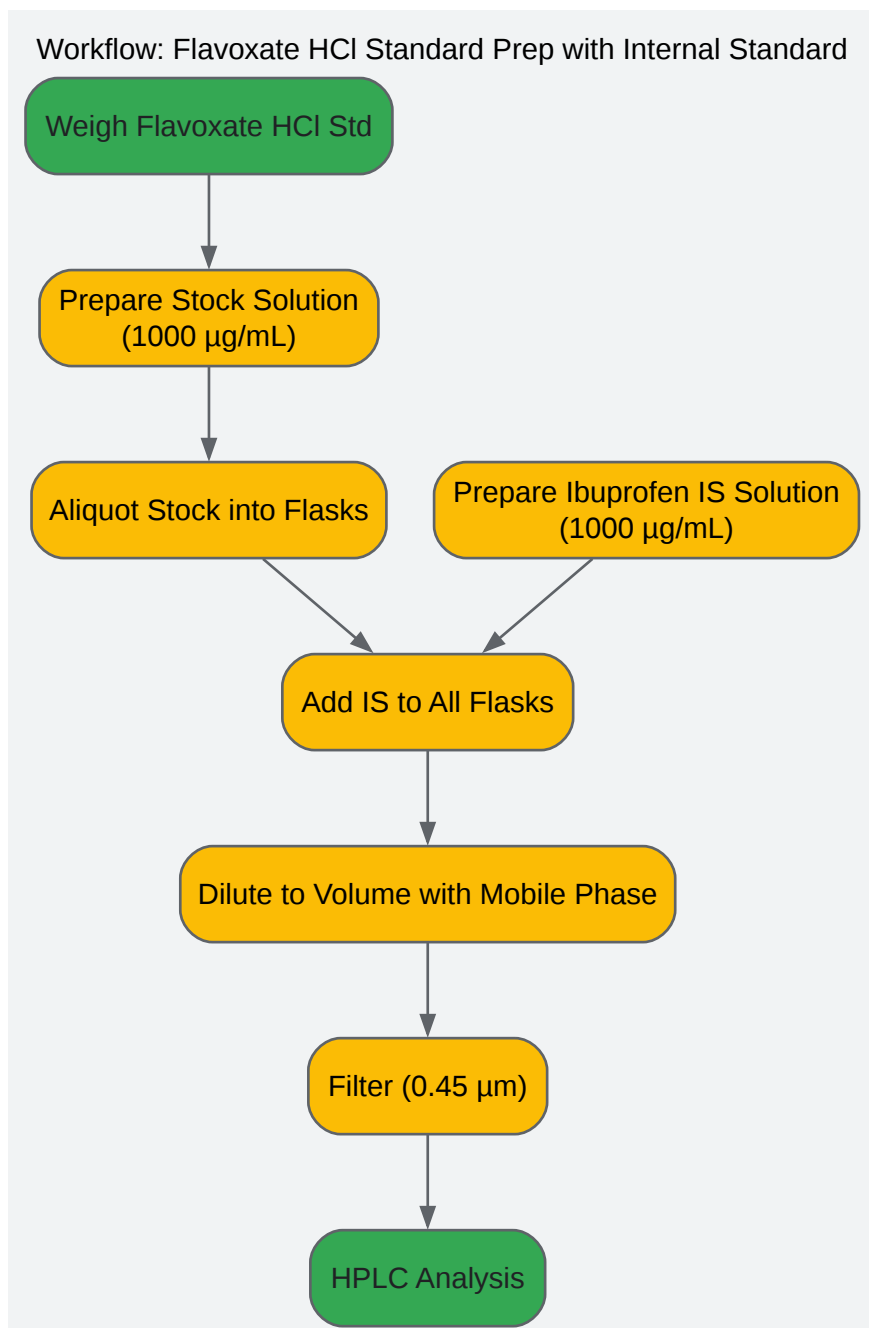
Workflow: Flavoxate HCl Standard Prep with Internal Standard

Weigh Flavoxate HCl Std

Prepare Stock Solution (1000 µg/mL)

Aliquot Stock into Flasks

Prepare Ibuprofen IS Solution (1000 µg/mL)

Add IS to All Flasks

Dilute to Volume with Mobile Phase

Filter (0.45 µm)

HPLC Analysis